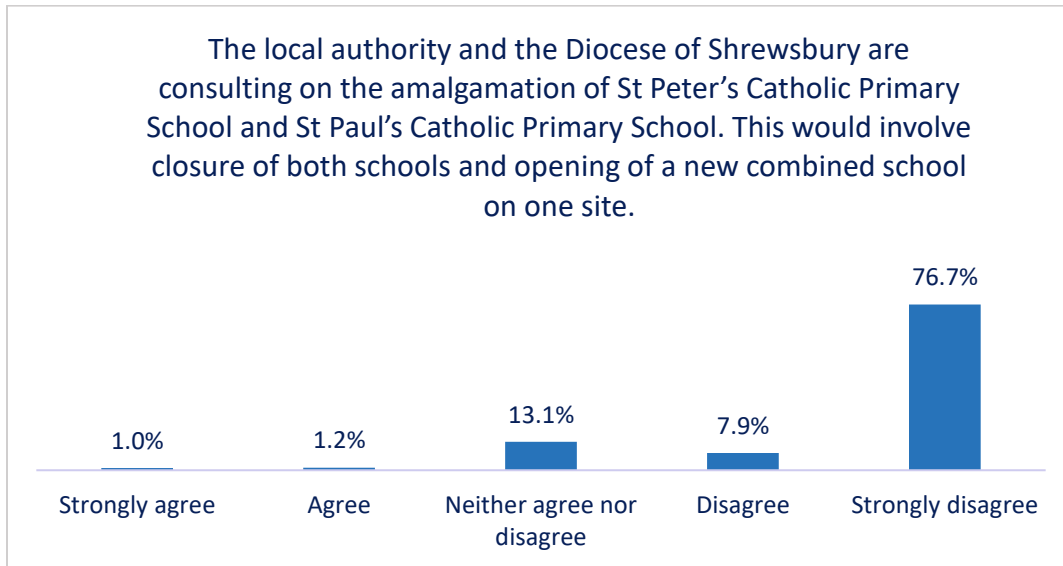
The local authority and the Diocese of Shrewsbury are consulting on the amalgamation of St Peter’s Catholic Primary School and St Paul’s Catholic Primary School. This would involve closure of both schools and opening of a new combined school on one site.

| Strongly agree | Agree | Neither agree nor disagree | Disagree | Strongly disagree |
|---|---|---|---|---|
| 1.0% | 1.2% | 13.1% | 7.9% | 76.7% |